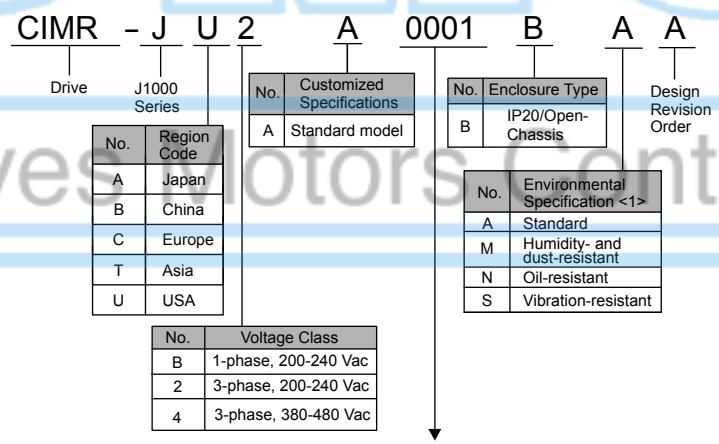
CIMR – J U 2 A 0001 B A A

Drive

J1000 Series

| No. | Region Code |
|---|---|
| A | Japan |
| B | China |
| C | Europe |
| T | Asia |
| U | USA |

| No. | Customized Specifications |
|---|---|
| A | Standard model |

| No. | Voltage Class |
|---|---|
| B | 1-phase, 200-240 Vac |
| 2 | 3-phase, 200-240 Vac |
| 4 | 3-phase, 380-480 Vac |

| No. | Enclosure Type |
|---|---|
| B | IP20/Open-Chassis |

| No. | Environmental Specification <1> |
|---|---|
| A | Standard |
| M | Humidity- and dust-resistant |
| N | Oil-resistant |
| S | Vibration-resistant |

Design Revision Order

ves Motors Cont